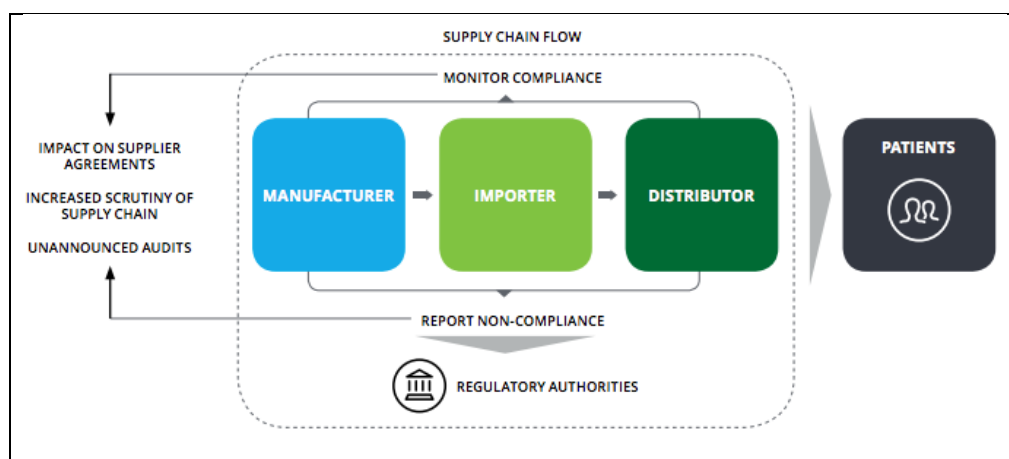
SUPPLY CHAIN FLOW

MONITOR COMPLIANCE

IMPACT ON SUPPLIER AGREEMENTS

INCREASED SCRUTINY OF SUPPLY CHAIN

UNANNOUNCED AUDITS

MANUFACTURER

IMPORTER

DISTRIBUTOR

PATIENTS

REPORT NON-COMPLIANCE

REGULATORY AUTHORITIES